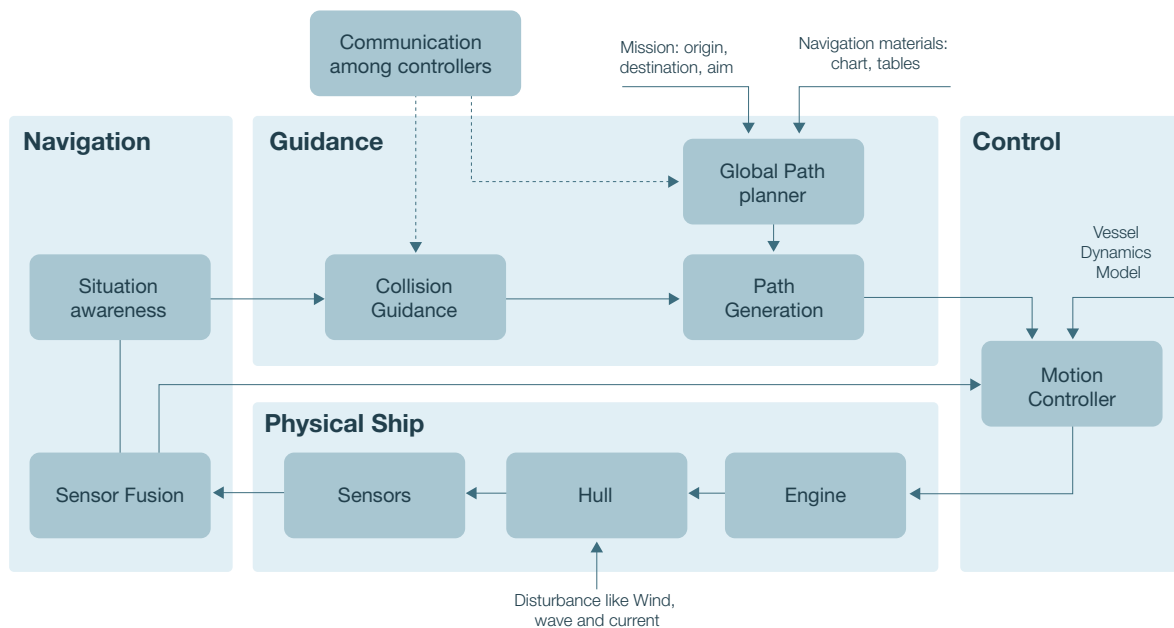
Communication among controllers

Mission: origin, destination, aim

Navigation materials: chart, tables

Navigation

Guidance

Control

Global Path planner

Vessel Dynamics Model

Situation awareness

Collision Guidance

Path Generation

Motion Controller

Physical Ship

Sensor Fusion

Sensors

Hull

Engine

Disturbance like Wind, wave and current